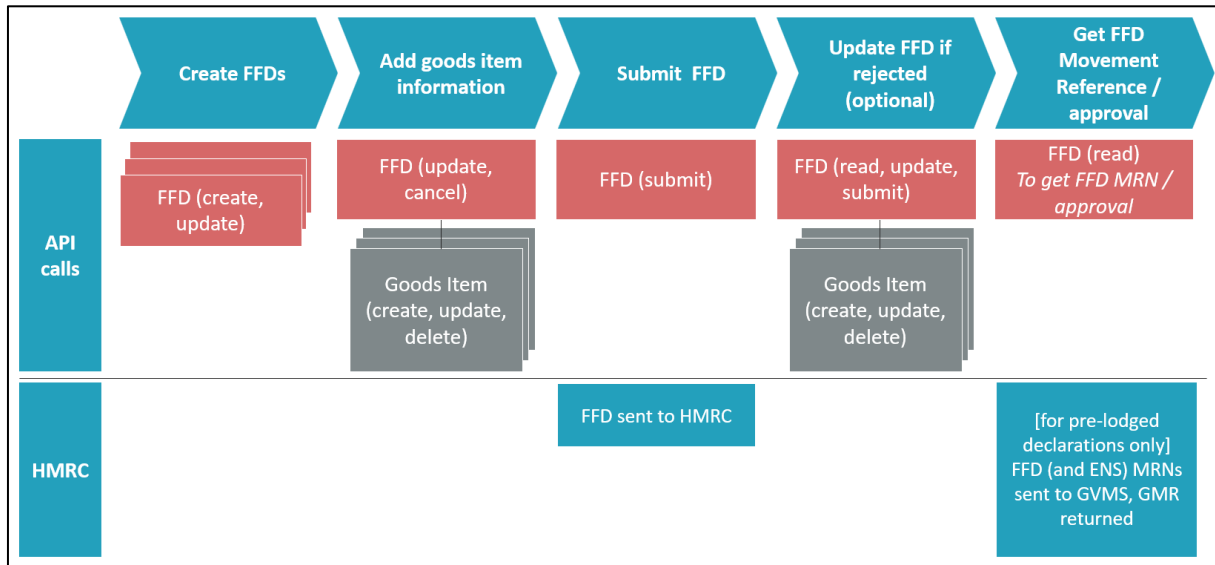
Create FFDs

Add goods item information

Submit FFD

Update FFD if rejected (optional)

Get FFD Movement Reference / approval

API calls

FFD (create, update)

FFD (update, cancel)

Goods Item (create, update, delete)

FFD (submit)

FFD (read, update, submit)

Goods Item (create, update, delete)

FFD (read)
*To get FFD MRN / approval*

HMRC

FFD sent to HMRC

[for pre-lodged declarations only] FFD (and ENS) MRNs sent to GVMS, GMR returned